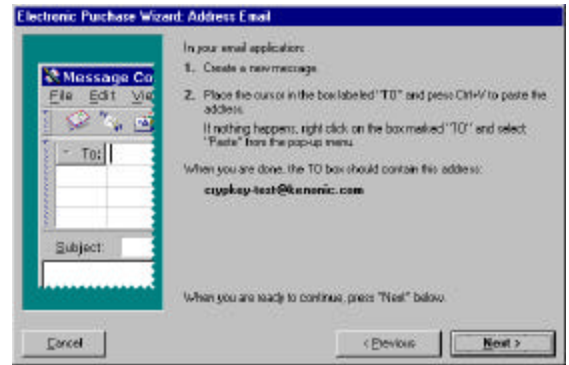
Electronic Purchase Wizard: Address Email

Message Co
File Edit Vie
To:
Subject:

In your email application:

1. Create a new message

2. Place the cursor in the box labeled "TO" and press Ctrl+V to paste the address.

If nothing happens, right click on the box marked "TO" and select "Paste" from the pop-up menu

When you are done, the TO box should contain this address:

crypkey-test@kenonic.com

When you are ready to continue, press "Next" below.

Cancel

< Previous

Next >